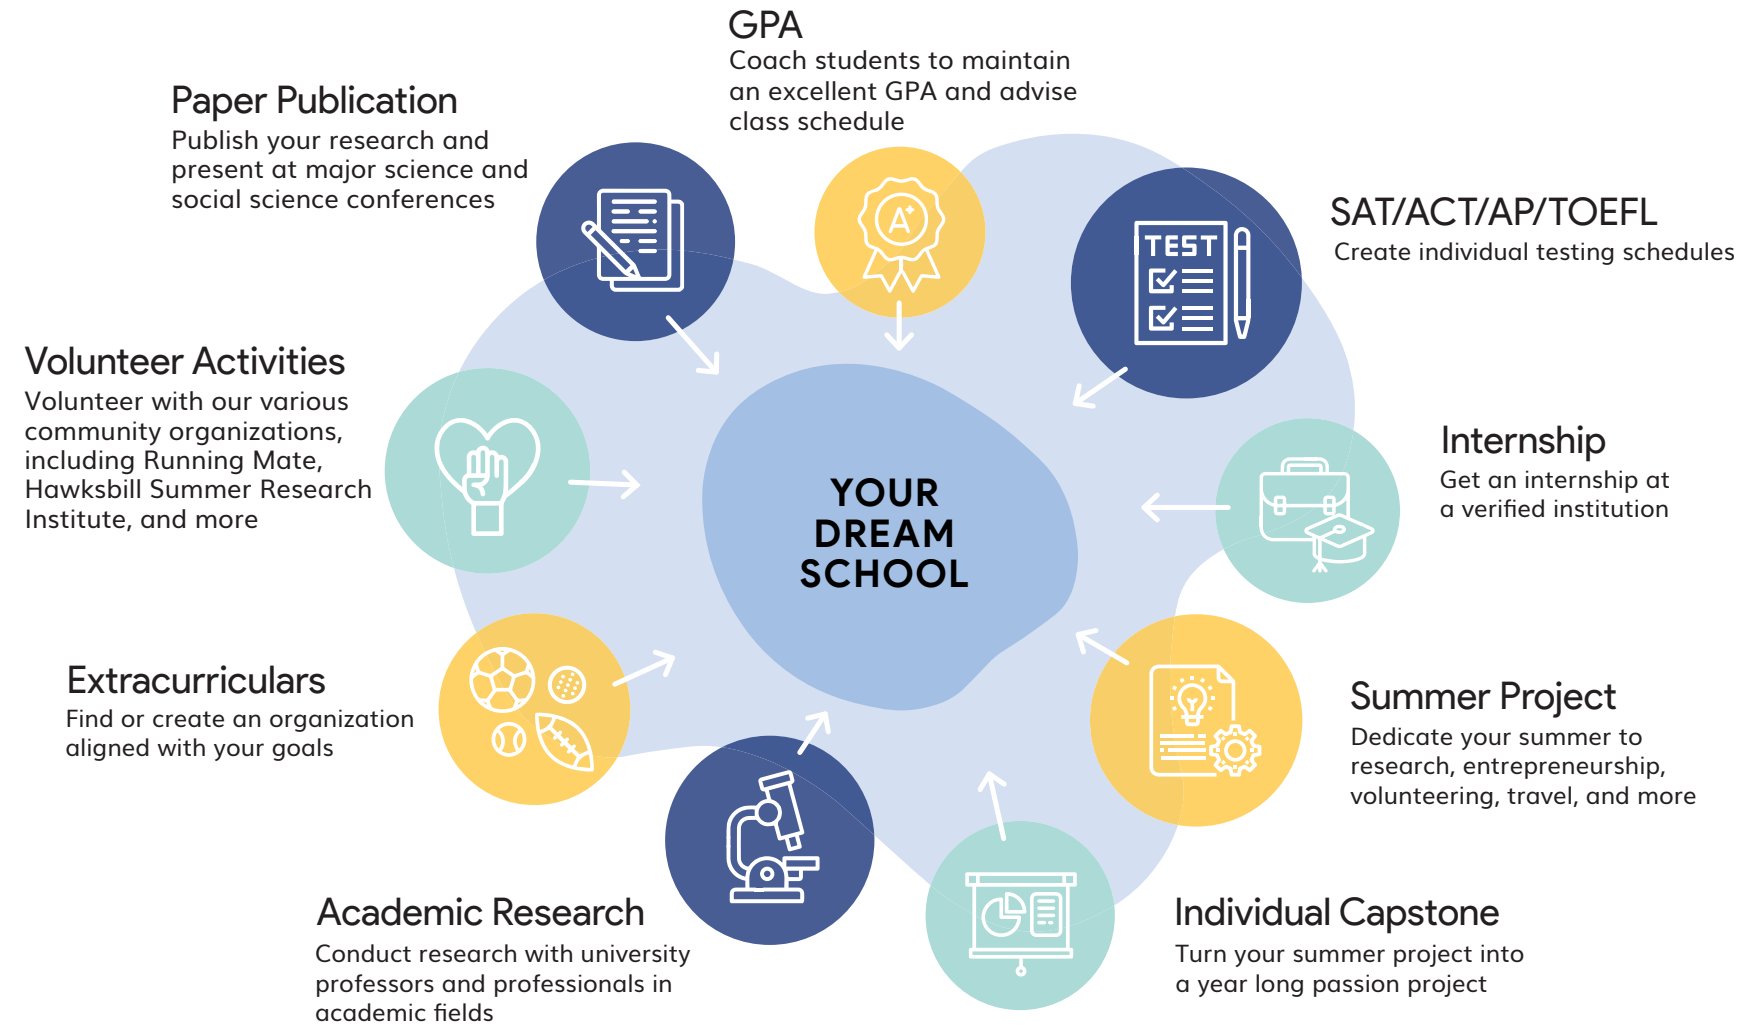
GPA
Coach students to maintain an excellent GPA and advise class schedule

Paper Publication
Publish your research and present at major science and social science conferences

TEST

SAT/ACT/AP/TOEFL
Create individual testing schedules

Volunteer Activities
Volunteer with our various community organizations, including Running Mate, Hawksbill Summer Research Institute, and more

YOUR DREAM SCHOOL

Internship
Get an internship at a verified institution

Extracurriculars
Find or create an organization aligned with your goals

Summer Project
Dedicate your summer to research, entrepreneurship, volunteering, travel, and more

Academic Research
Conduct research with university professors and professionals in academic fields

Individual Capstone
Turn your summer project into a year long passion project